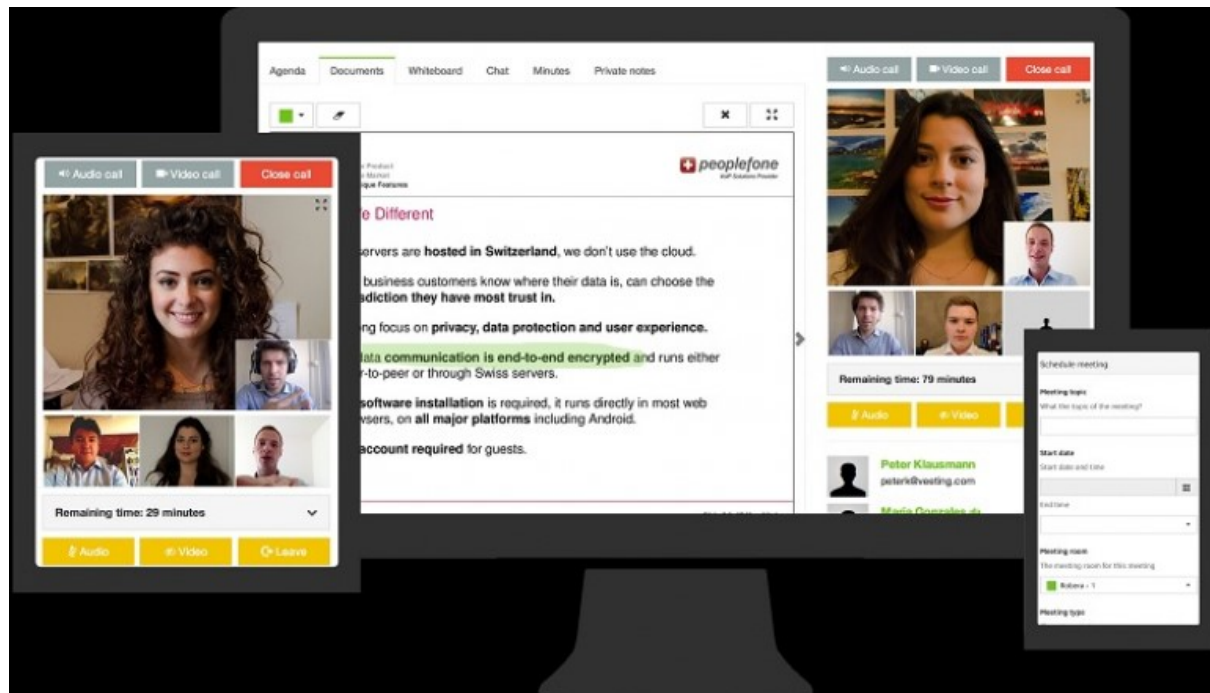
Agenda Documents Whiteboard Chat Minutes Private notes

Audio call Video call Close call

Audio call Video call Close call

peoplefone
VoIP Solutions Provider

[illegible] Product
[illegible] Market
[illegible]que Features

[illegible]e Different

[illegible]servers are **hosted in Switzerland**, we don't use the cloud.

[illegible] business customers know where their data is, can choose the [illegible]**sdiction they have most trust in.**

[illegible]ng focus on **privacy, data protection and user experience.**

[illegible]ata **communication is end-to-end encrypted** and runs either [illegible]r-to-peer or through Swiss servers.

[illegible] **software installation** is required, it runs directly in most web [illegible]wsers, on **all major platforms** including Android.

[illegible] **account required** for guests.

Remaining time: 29 minutes

Audio Video Leave

Remaining time: 79 minutes

Audio Video

Peter Klausmann
peterk@vesting.com

Maria Gonzales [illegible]

Schedule meeting

Meeting topic
What the topic of the meeting?

Start date
Start date and time

End time

Meeting room
The meeting room for this meeting

Robera - 1

Meeting type